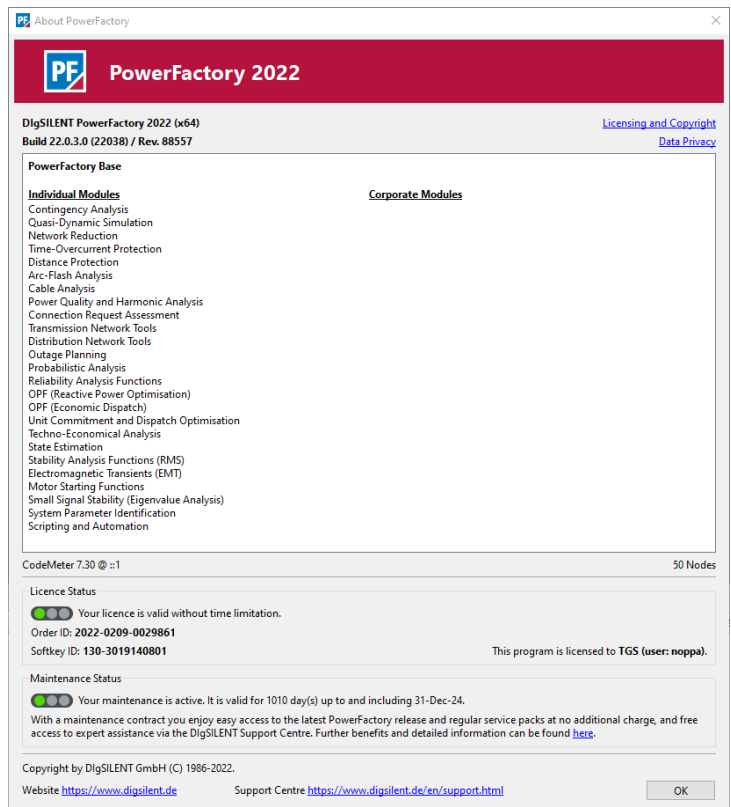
PF About PowerFactory

PF PowerFactory 2022

DIgSILENT PowerFactory 2022 (x64)
Build 22.0.3.0 (22038) / Rev. 88557

Licensing and Copyright
Data Privacy

PowerFactory Base

Individual Modules
Contingency Analysis
Quasi-Dynamic Simulation
Network Reduction
Time-Overcurrent Protection
Distance Protection
Arc-Flash Analysis
Cable Analysis
Power Quality and Harmonic Analysis
Connection Request Assessment
Transmission Network Tools
Distribution Network Tools
Outage Planning
Probabilistic Analysis
Reliability Analysis Functions
OPF (Reactive Power Optimisation)
OPF (Economic Dispatch)
Unit Commitment and Dispatch Optimisation
Techno-Economical Analysis
State Estimation
Stability Analysis Functions (RMS)
Electromagnetic Transients (EMT)
Motor Starting Functions
Small Signal Stability (Eigenvalue Analysis)
System Parameter Identification
Scripting and Automation

Corporate Modules

CodeMeter 7.30 @ ::1

50 Nodes

Licence Status

Your licence is valid without time limitation.

Order ID: 2022-0209-0029861

Softkey ID: 130-3019140801

This program is licensed to TGS (user: noppa).

Maintenance Status

Your maintenance is active. It is valid for 1010 day(s) up to and including 31-Dec-24.

With a maintenance contract you enjoy easy access to the latest PowerFactory release and regular service packs at no additional charge, and free access to expert assistance via the DIgSILENT Support Centre. Further benefits and detailed information can be found here.

Copyright by DIgSILENT GmbH (C) 1986-2022.

Website https://www.digsilent.de

Support Centre https://www.digsilent.de/en/support.html

OK